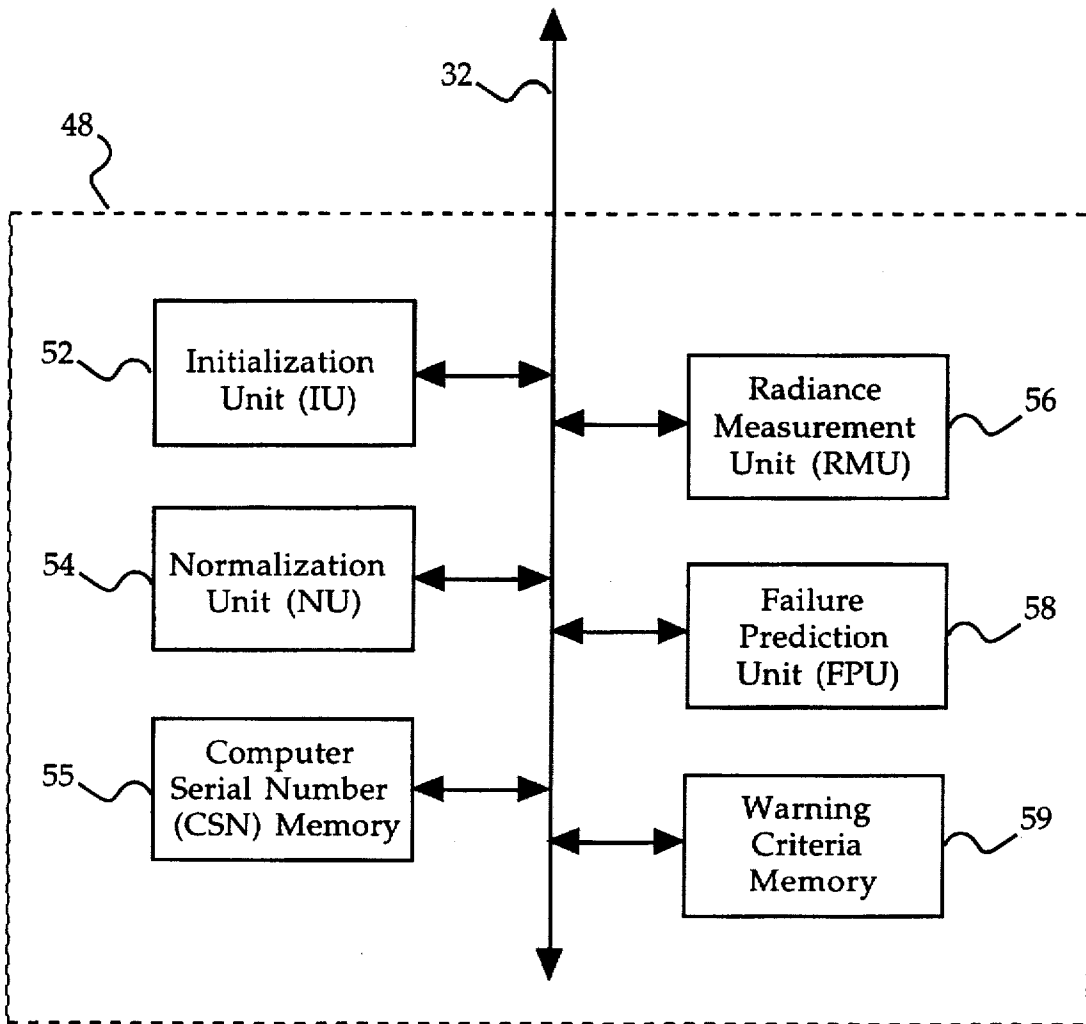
32

48

52

Initialization Unit (IU)

Radiance Measurement Unit (RMU)

56

54

Normalization Unit (NU)

Failure Prediction Unit (FPU)

58

55

Computer Serial Number (CSN) Memory

Warning Criteria Memory

59